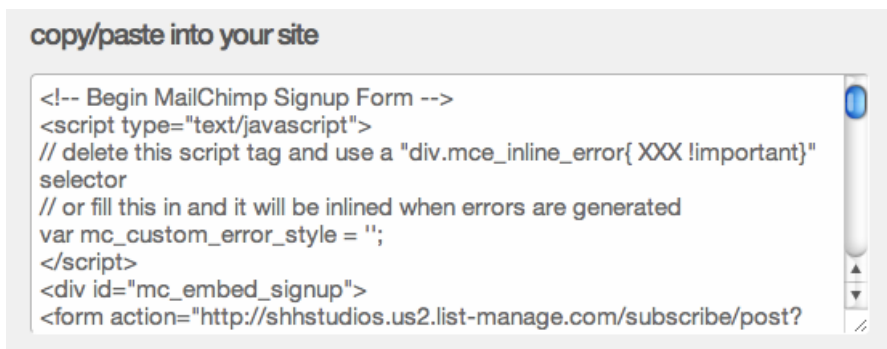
copy/paste into your site

<!-- Begin MailChimp Signup Form -->
<script type="text/javascript">
// delete this script tag and use a "div.mce_inline_error{ XXX !important}" selector
// or fill this in and it will be inlined when errors are generated
var mc_custom_error_style = '';
</script>
<div id="mc_embed_signup">
<form action="http://shhstudios.us2.list-manage.com/subscribe/post?